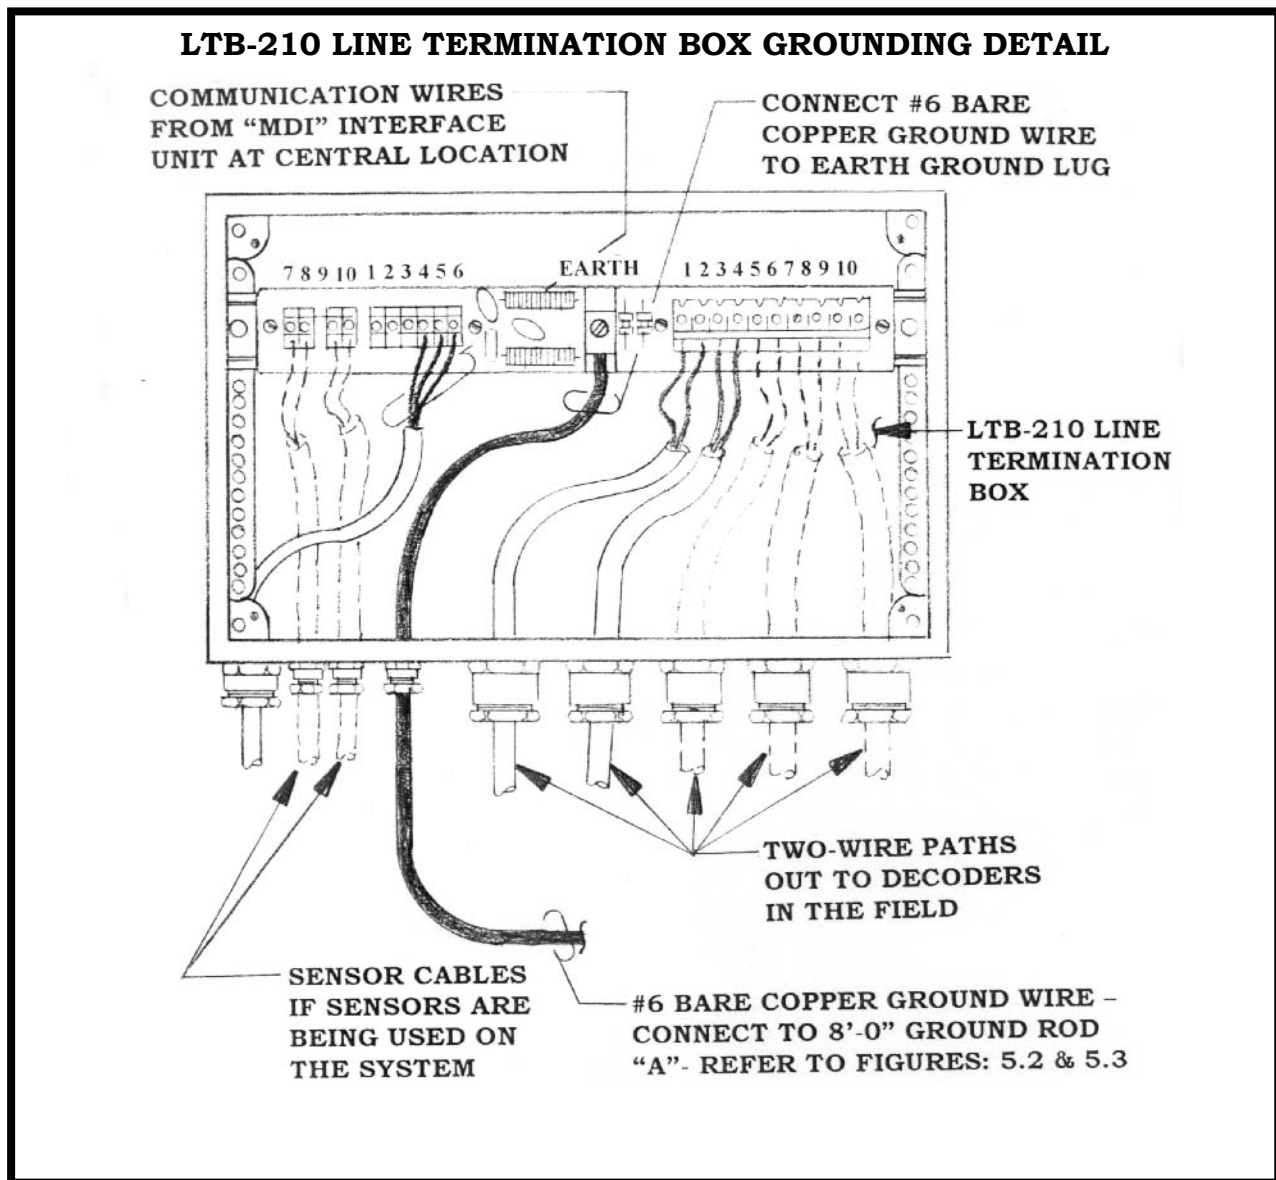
LTB-210 LINE TERMINATION BOX GROUNDING DETAIL

COMMUNICATION WIRES FROM "MDI" INTERFACE UNIT AT CENTRAL LOCATION

CONNECT #6 BARE COPPER GROUND WIRE TO EARTH GROUND LUG

7 8 9 10 1 2 3 4 5 6

EARTH

1 2 3 4 5 6 7 8 9 10

LTB-210 LINE TERMINATION BOX

TWO-WIRE PATHS OUT TO DECODERS IN THE FIELD

SENSOR CABLES IF SENSORS ARE BEING USED ON THE SYSTEM

#6 BARE COPPER GROUND WIRE – CONNECT TO 8'-0" GROUND ROD "A"- REFER TO FIGURES: 5.2 & 5.3